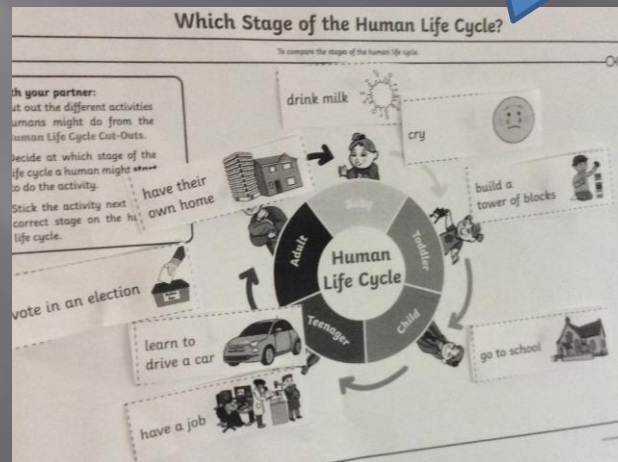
Which Stage of the Human Life Cycle?

To compare the stages of the human life cycle

th your partner:
ut out the different activities umans might do from the uman Life Cycle Cut-Outs.
ecide at which stage of the ife cycle a human might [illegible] o do the activity.
Stick the activity next correct stage on the h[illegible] life cycle.

drink milk

cry

have their own home

build a tower of blocks

Baby

Toddler

Child

Teenager

Adult

Human Life Cycle

vote in an election

learn to drive a car

go to school

have a job